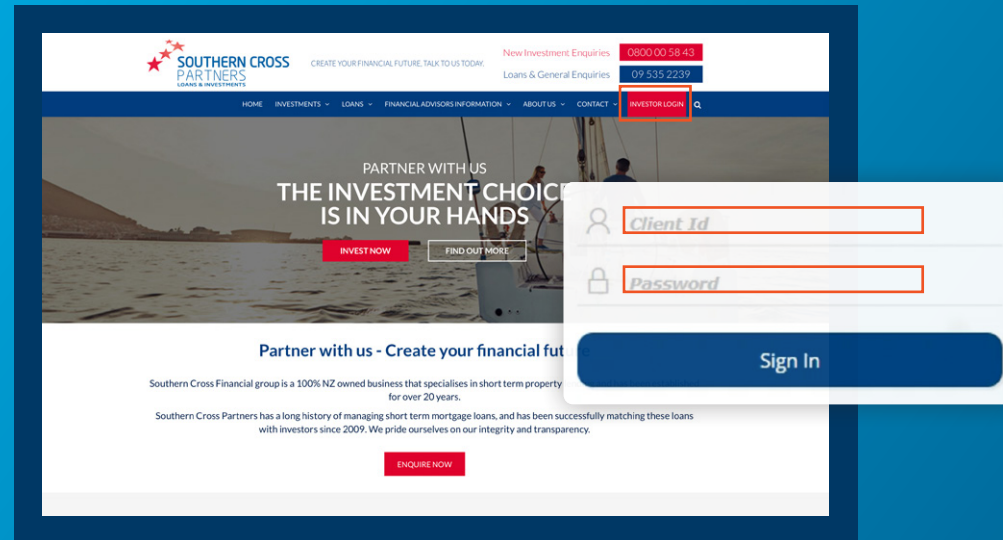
SOUTHERN CROSS PARTNERS LOANS & INVESTMENTS

CREATE YOUR FINANCIAL FUTURE, TALK TO US TODAY.

New Investment Enquiries 0800 00 58 43

Loans & General Enquiries 09 535 2239

HOME INVESTMENTS LOANS FINANCIAL ADVISORS INFORMATION ABOUT US CONTACT INVESTOR LOGIN

PARTNER WITH US

THE INVESTMENT CHOIC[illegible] IS IN YOUR HANDS

INVEST NOW FIND OUT MORE

Partner with us - Create your financial fut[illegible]

Southern Cross Financial group is a 100% NZ owned business that specialises in short term property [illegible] for over 20 years.

Southern Cross Partners has a long history of managing short term mortgage loans, and has been successfully matching these loans with investors since 2009. We pride ourselves on our integrity and transparency.

ENQUIRE NOW

Client Id

Password

Sign In